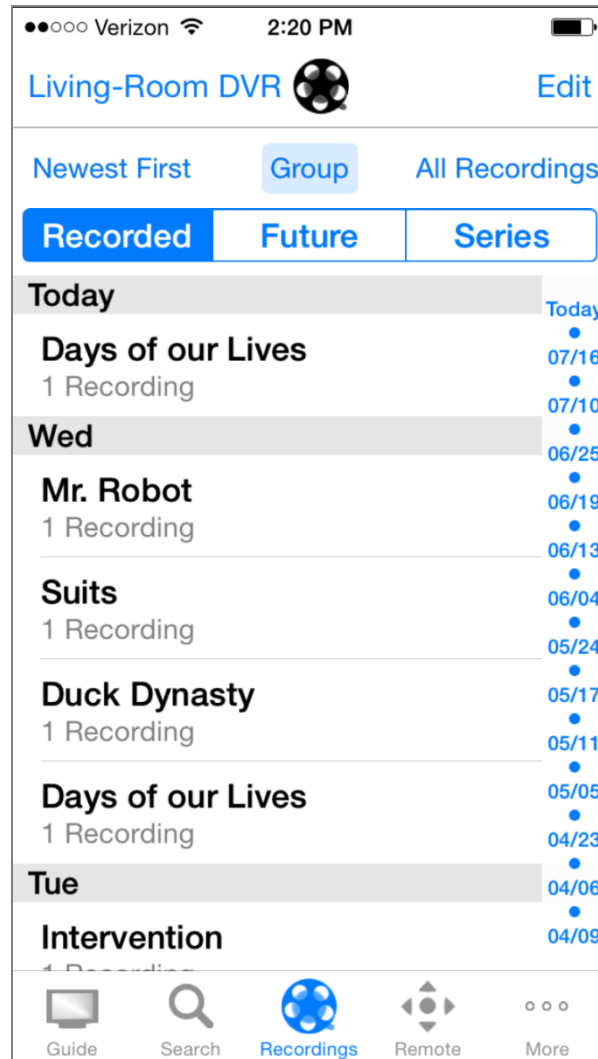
●●○○○ Verizon 2:20 PM

Living-Room DVR Edit

Newest First Group All Recordings

Recorded Future Series

Today

Days of our Lives
1 Recording

Wed

Mr. Robot
1 Recording

Suits
1 Recording

Duck Dynasty
1 Recording

Days of our Lives
1 Recording

Tue

Intervention
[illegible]

Today
07/16
07/10
06/25
06/19
06/13
06/04
05/24
05/17
05/11
05/05
04/23
04/06
04/09

Guide Search Recordings Remote More